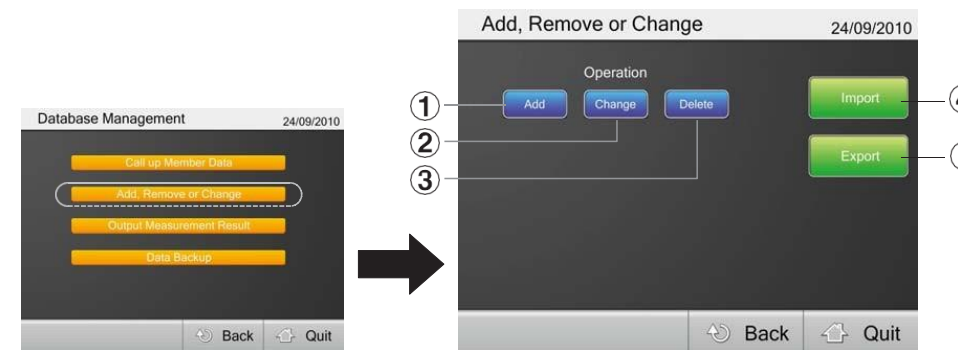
Database Management 24/09/2010

Call up Member Data

Add, Remove or Change

Output Measurement Result

Data Backup

Back Quit

Add, Remove or Change 24/09/2010

Operation

① Add

② Change

③ Delete

Import

Export

Back Quit